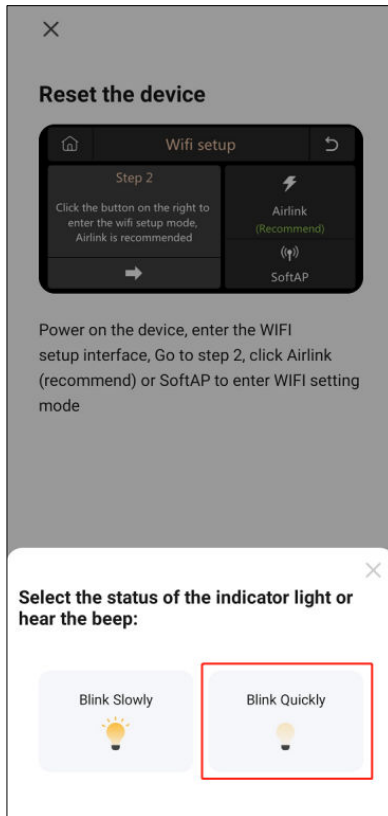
×

Reset the device

Wifi setup

Step 2

Click the button on the right to enter the wifi setup mode, Airlink is recommended

Airlink
(Recommend)

SoftAP

Power on the device, enter the WIFI setup interface, Go to step 2, click Airlink (recommend) or SoftAP to enter WIFI setting mode

×

Select the status of the indicator light or hear the beep:

Blink Slowly

Blink Quickly